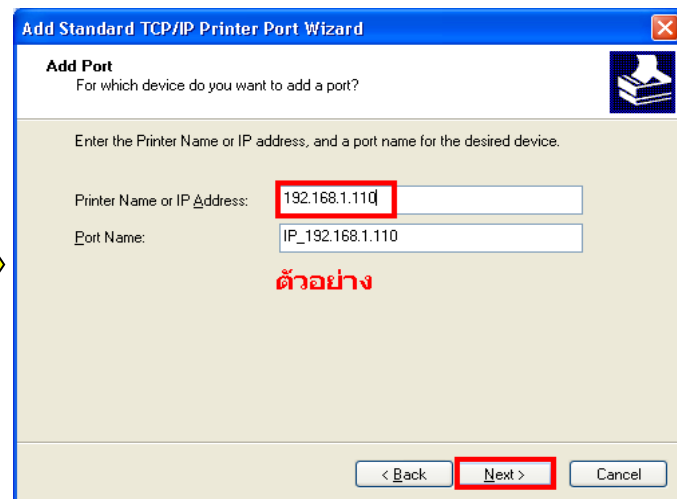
Add Standard TCP/IP Printer Port Wizard

Add Port
For which device do you want to add a port?

Enter the Printer Name or IP address, and a port name for the desired device.

Printer Name or IP Address: 192.168.1.110

Port Name: IP_192.168.1.110

ตัวอย่าง

< Back | Next > | Cancel